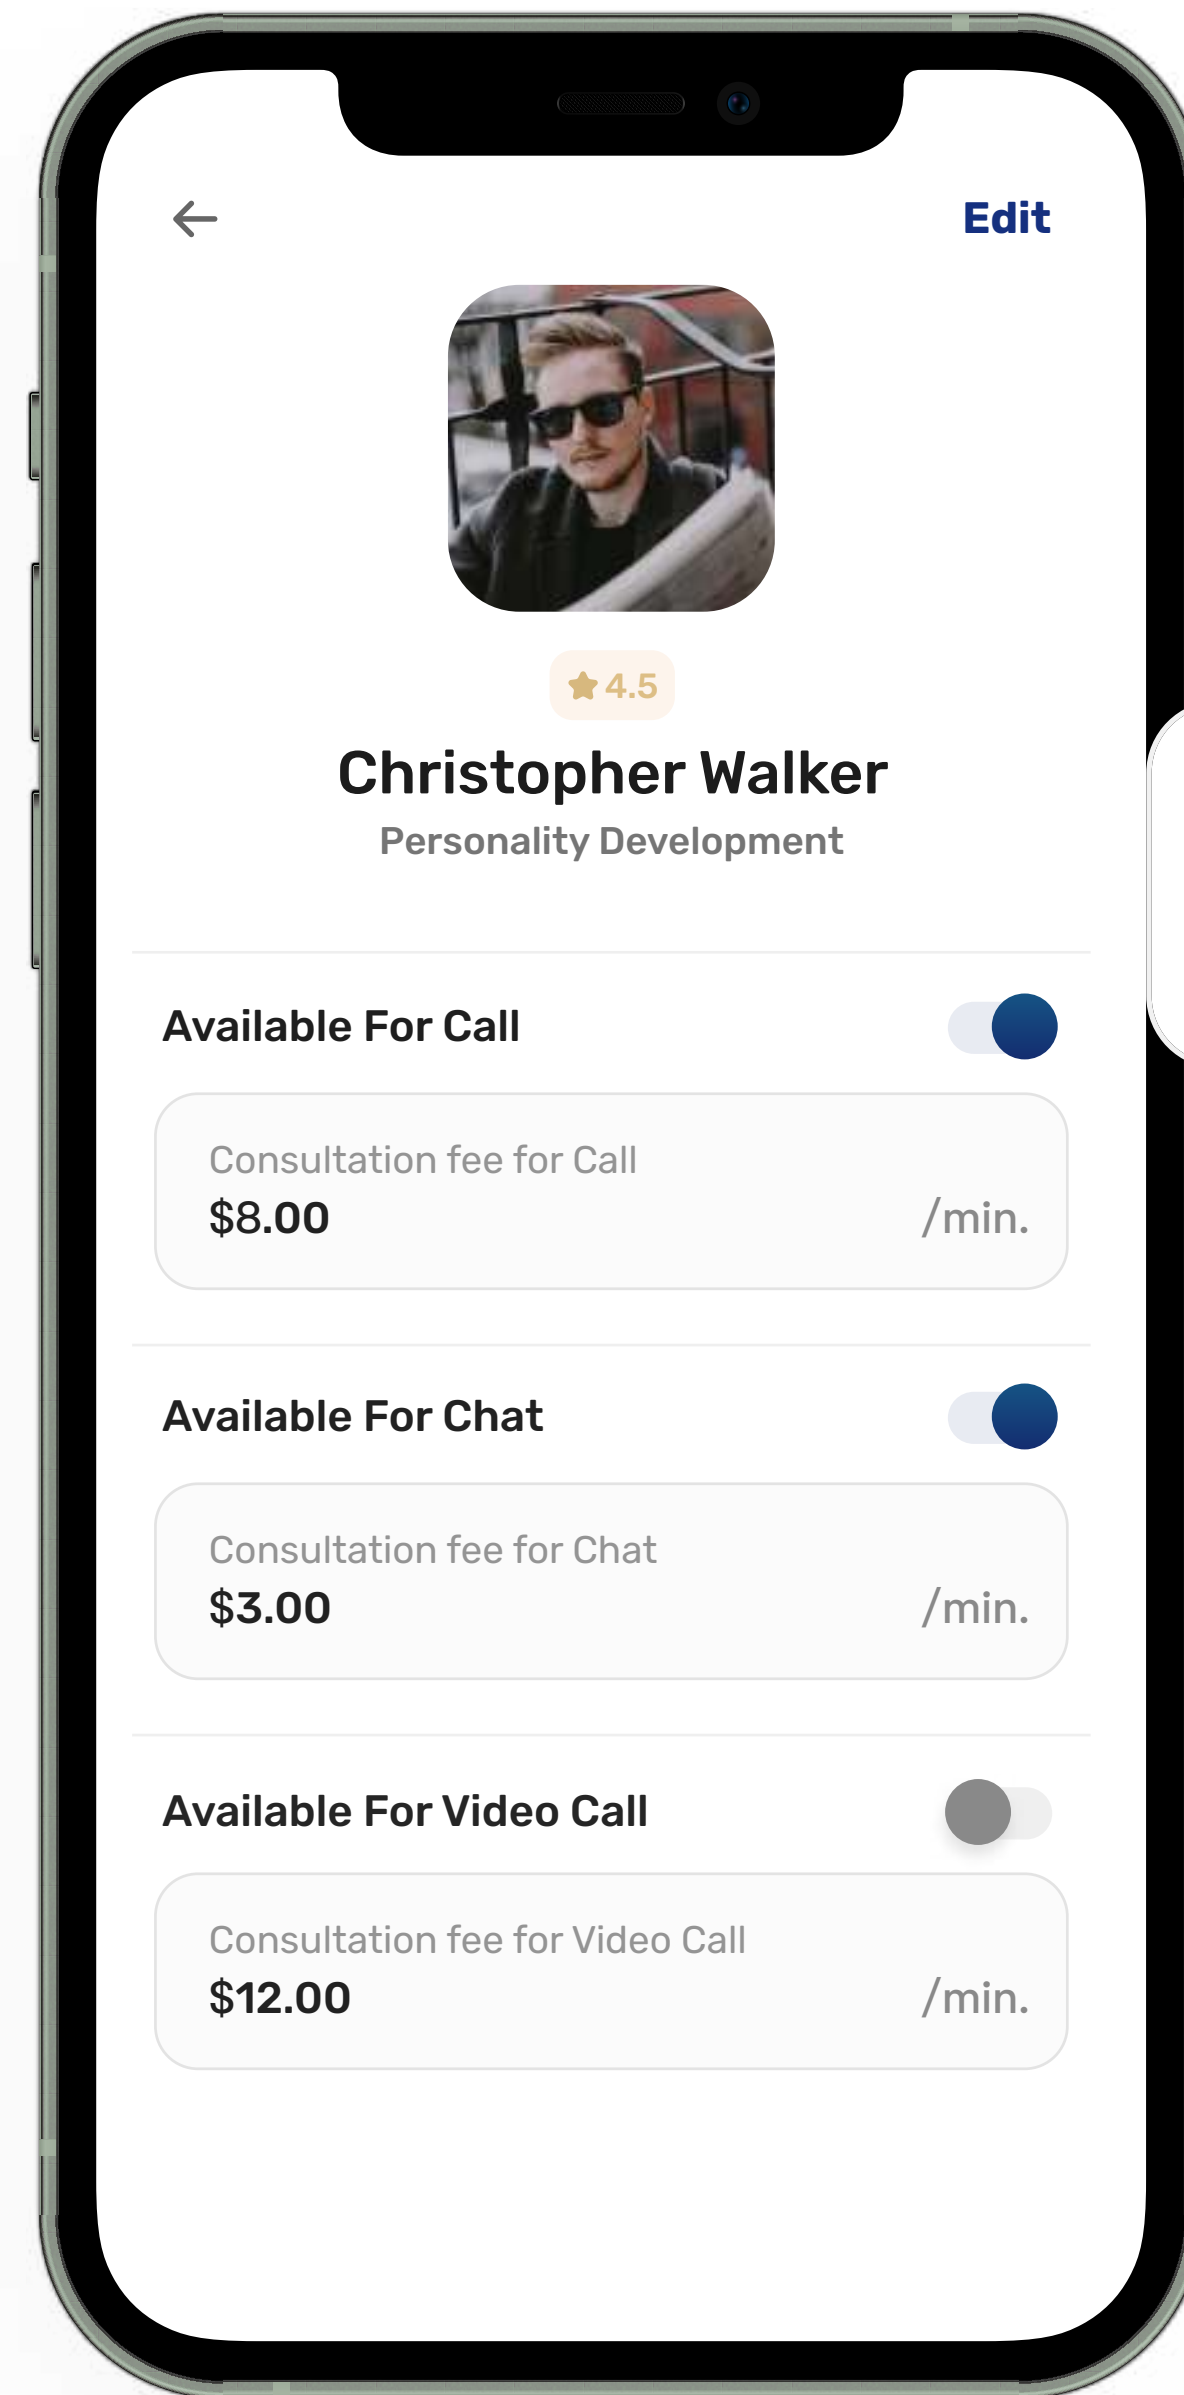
Edit

4.5

Christopher Walker

Personality Development

Available For Call

Consultation fee for Call
$8.00 /min.

Available For Chat

Consultation fee for Chat
$3.00 /min.

Available For Video Call

Consultation fee for Video Call
$12.00 /min.